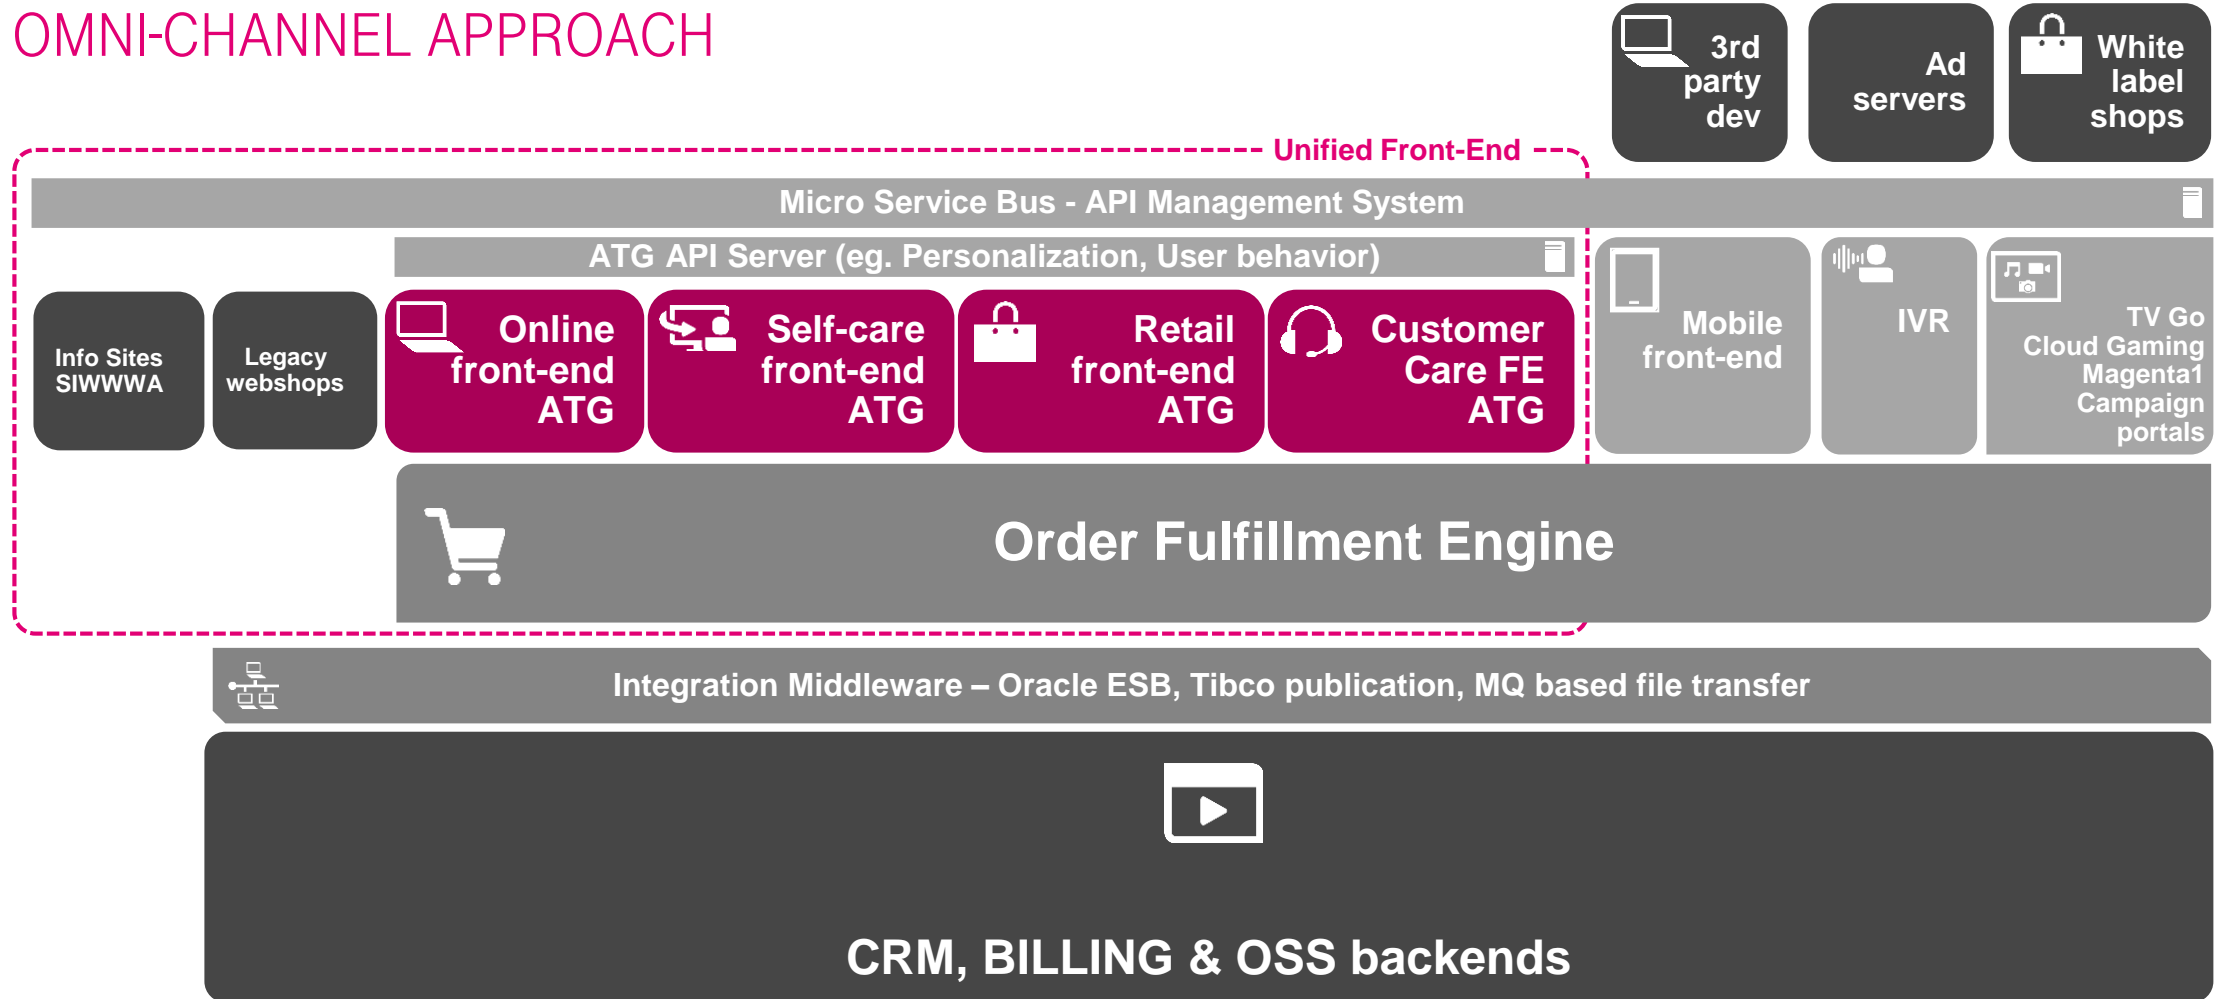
OMNI-CHANNEL APPROACH

3rd party dev

Ad servers

White label shops

Unified Front-End

Micro Service Bus - API Management System

ATG API Server (eg. Personalization, User behavior)

Info Sites SIWWWA

Legacy webshops

Online front-end ATG

Self-care front-end ATG

Retail front-end ATG

Customer Care FE ATG

Mobile front-end

IVR

TV Go Cloud Gaming Magenta1 Campaign portals

Order Fulfillment Engine

Integration Middleware – Oracle ESB, Tibco publication, MQ based file transfer

CRM, BILLING & OSS backends